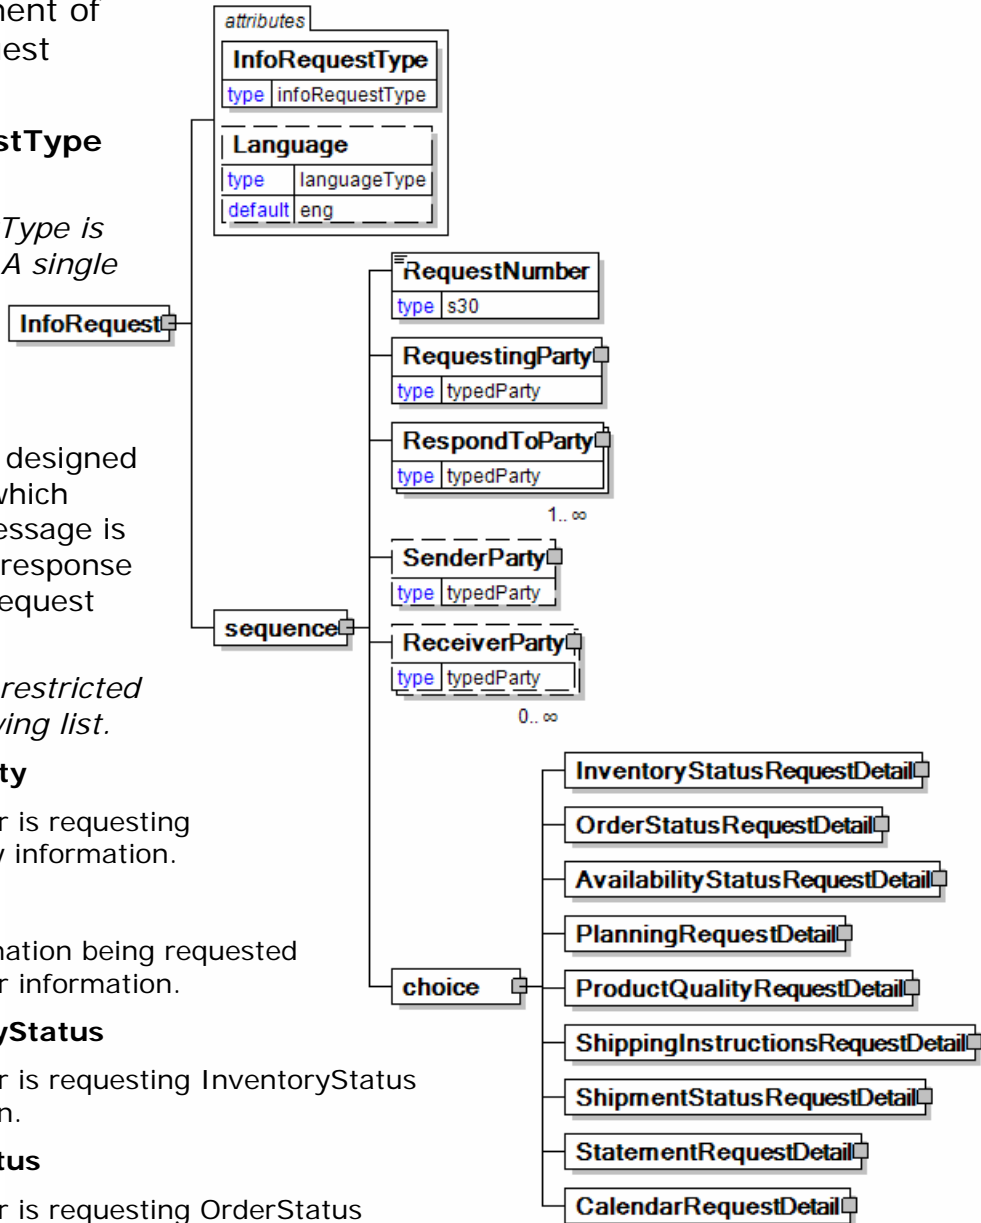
ment of
est

stType

Type is
A single

designed
which
essage is
response
equest

restricted
ving list.

ty

r is requesting
y information.

nation being requested
r information.

yStatus

r is requesting InventoryStatus
n.

tus

r is requesting OrderStatus

attributes

InfoRequestType
type infoRequestType

Language
type languageType
default eng

InfoRequest

sequence

RequestNumber
type s30

RequestingParty
type typedParty

RespondToParty
type typedParty
1.. ∞

SenderParty
type typedParty

ReceiverParty
type typedParty
0.. ∞

choice

InventoryStatusRequestDetail

OrderStatusRequestDetail

AvailabilityStatusRequestDetail

PlanningRequestDetail

ProductQualityRequestDetail

ShippingInstructionsRequestDetail

ShipmentStatusRequestDetail

StatementRequestDetail

CalendarRequestDetail